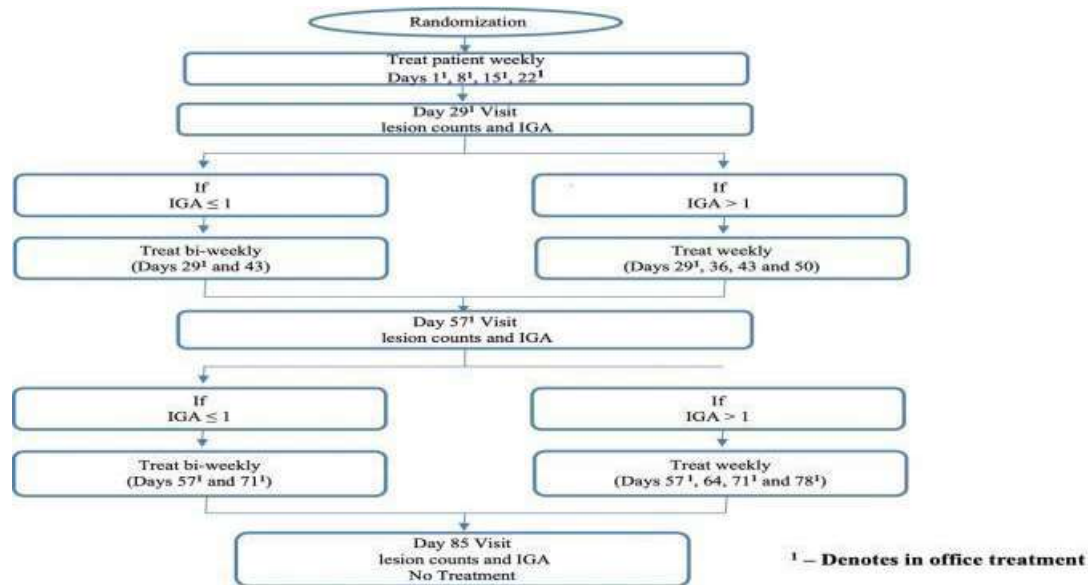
Randomization

Treat patient weekly
Days $1^1$, $8^1$, $15^1$, $22^1$

Day $29^1$ Visit
lesion counts and IGA

If
IGA ≤ 1

Treat bi-weekly
(Days $29^1$ and 43)

If
IGA > 1

Treat weekly
(Days $29^1$, 36, 43 and 50)

Day $57^1$ Visit
lesion counts and IGA

If
IGA ≤ 1

Treat bi-weekly
(Days $57^1$ and $71^1$)

If
IGA > 1

Treat weekly
(Days $57^1$, 64, $71^1$ and $78^1$)

Day 85 Visit
lesion counts and IGA
No Treatment

$^1$ – Denotes in office treatment